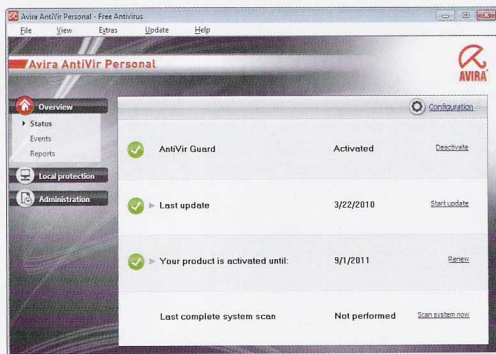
Avira AntiVir Personal - Free Antivirus
File View Extras Update Help

Avira AntiVir Personal
AVIRA

Overview
Status
Events
Reports
Local protection
Administration

Configuration

AntiVir Guard Activated Deactivate

Last update 3/22/2010 Start update

Your product is activated until: 9/1/2011 Renew

Last complete system scan Not performed Scan system now